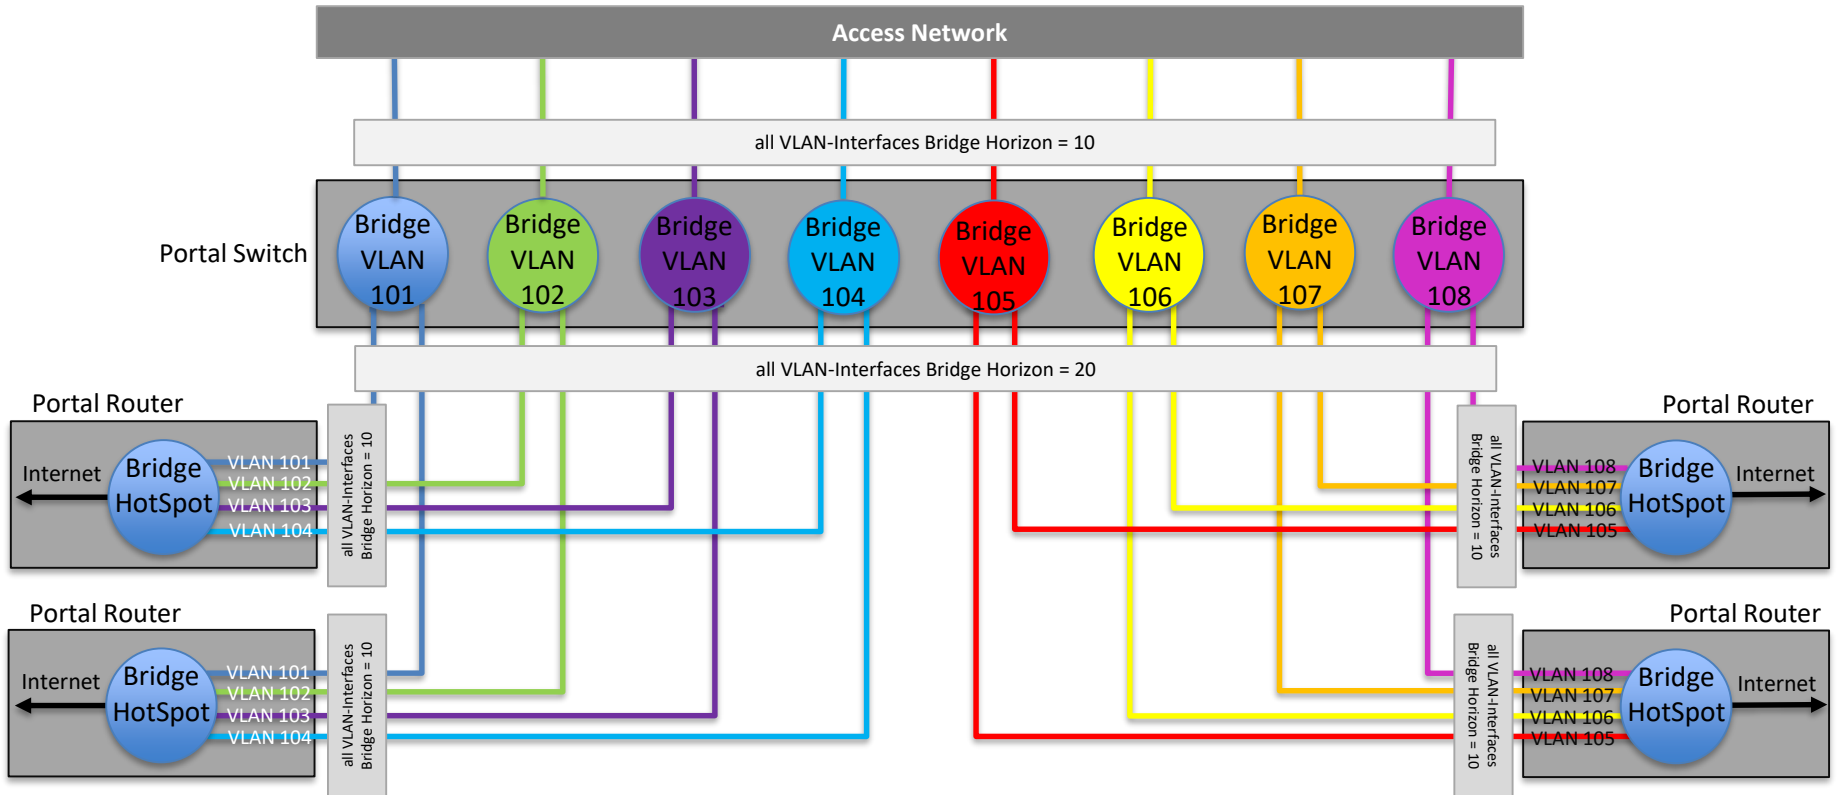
Access Network

all VLAN-Interfaces Bridge Horizon = 10

Portal Switch

Bridge VLAN 101

Bridge VLAN 102

Bridge VLAN 103

Bridge VLAN 104

Bridge VLAN 105

Bridge VLAN 106

Bridge VLAN 107

Bridge VLAN 108

all VLAN-Interfaces Bridge Horizon = 20

Portal Router

Internet

Bridge HotSpot

VLAN 101
VLAN 102
VLAN 103
VLAN 104

all VLAN-Interfaces Bridge Horizon = 10

Portal Router

Internet

Bridge HotSpot

VLAN 108
VLAN 107
VLAN 106
VLAN 105

all VLAN-Interfaces Bridge Horizon = 10

Portal Router

Internet

Bridge HotSpot

VLAN 101
VLAN 102
VLAN 103
VLAN 104

all VLAN-Interfaces Bridge Horizon = 10

Portal Router

Internet

Bridge HotSpot

VLAN 108
VLAN 107
VLAN 106
VLAN 105

all VLAN-Interfaces Bridge Horizon = 10